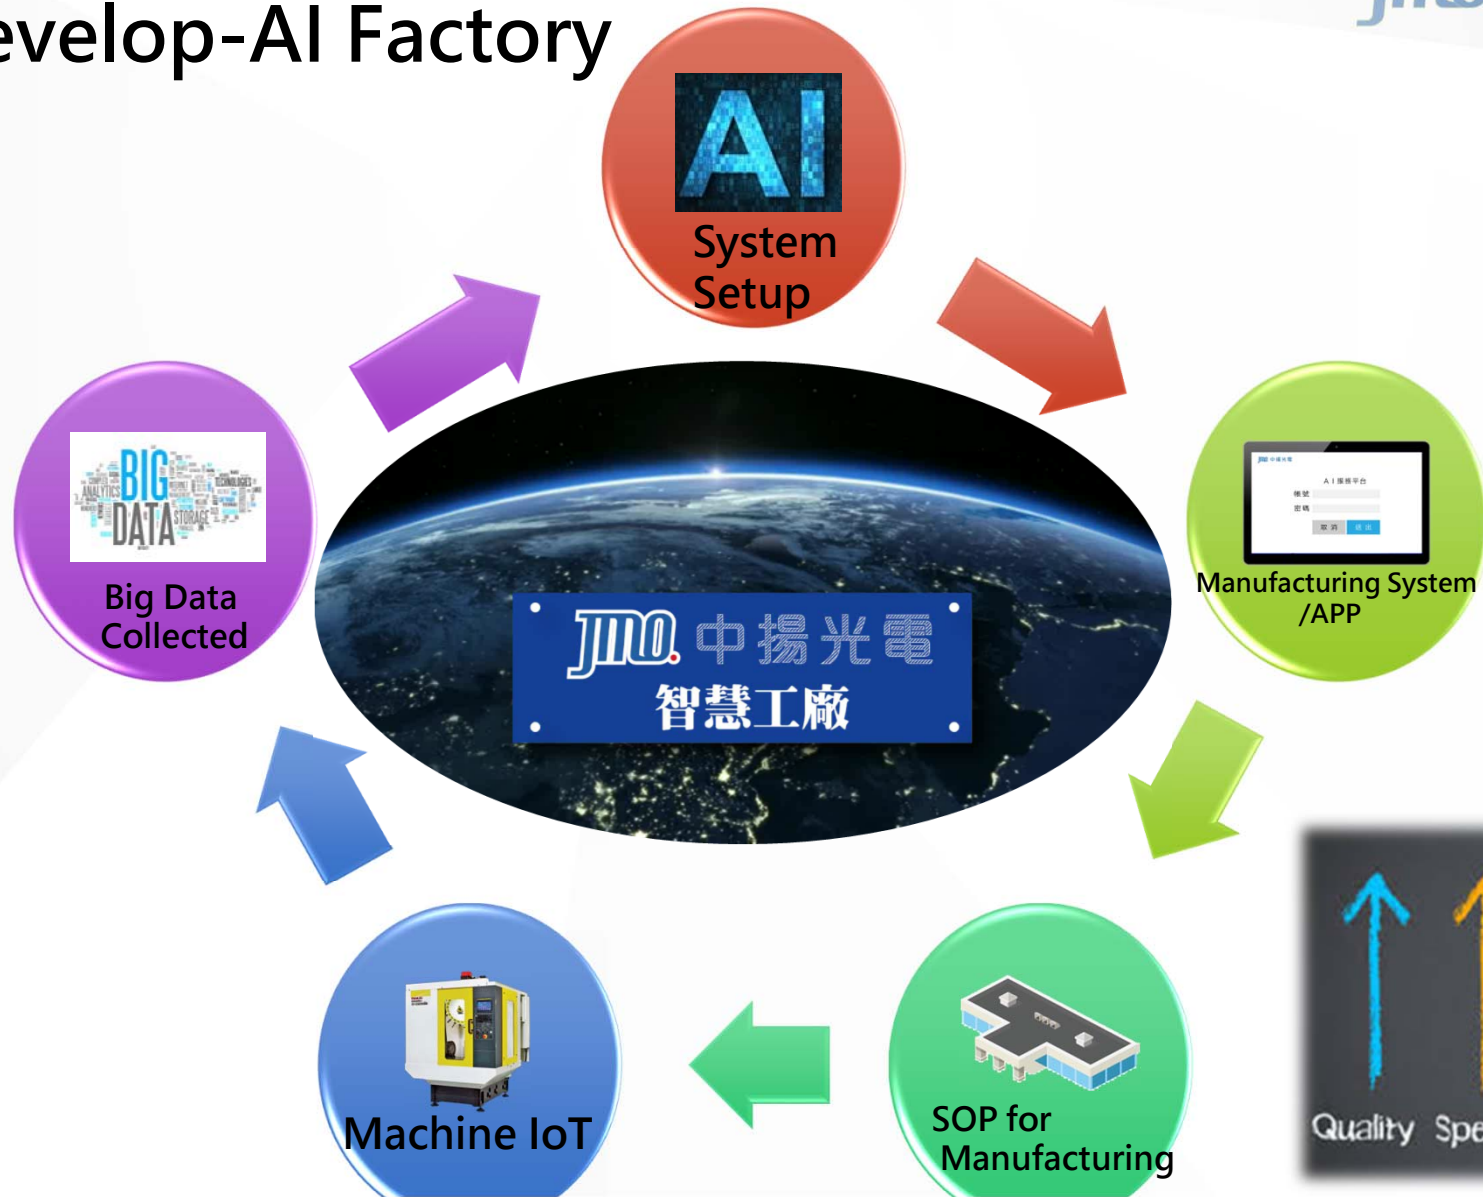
evelop-AI Factory

AI
System Setup

Manufacturing System /APP

SOP for Manufacturing

Machine IoT

BIG DATA ANALYTICS STORAGE TECHNOLOGIES

Big Data Collected

JMO 中揚光電
智慧工廠

AI 服務平台
帳號
密碼
取消 登入

Quality Spe